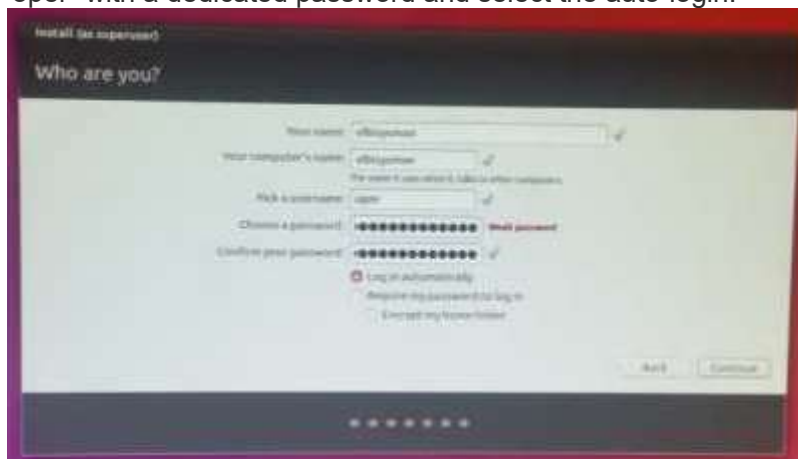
"opc" with a dedicated password and select the auto login.

Install (as superuser)

Who are you?

Your name: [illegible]

Your computer's name: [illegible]

The name it uses when it talks to other computers.

Pick a username: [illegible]

Choose a password: ●●●●●●●●●●●●● Weak password

Confirm your password: ●●●●●●●●●●●●●

Log in automatically

Require my password to log in

Encrypt my home folder

Back

Continue